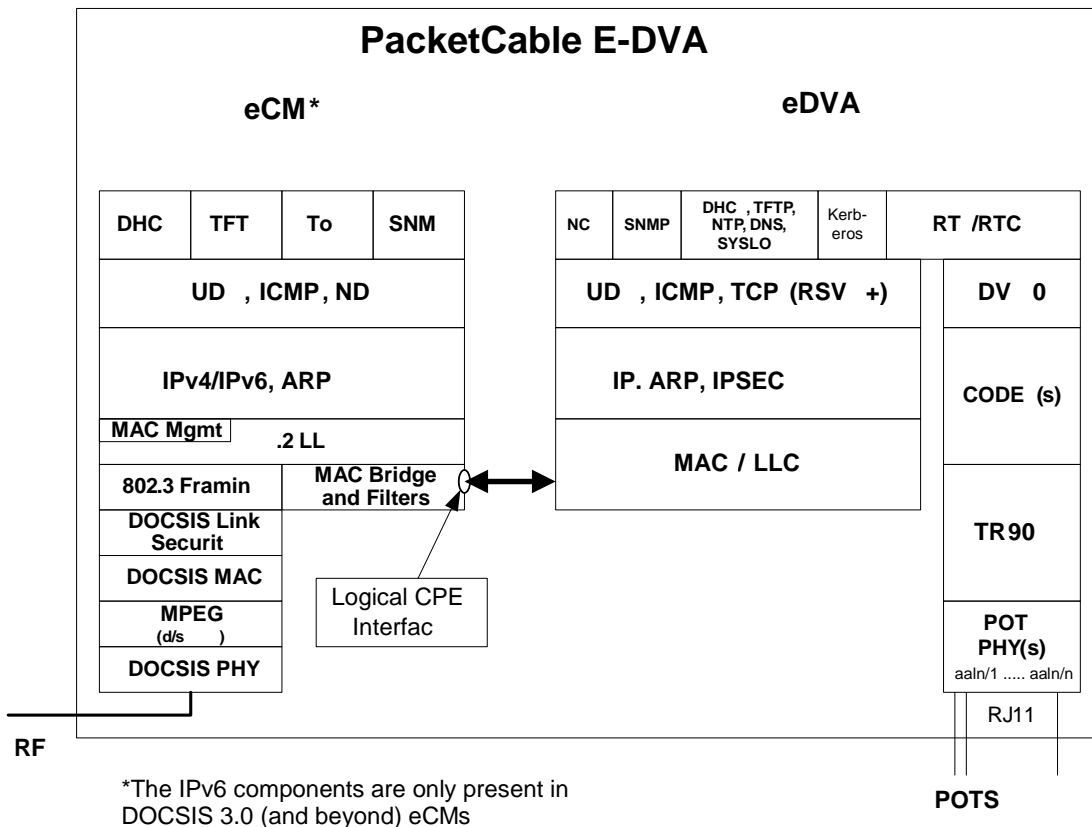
PacketCable E-DVA

eCM*

eDVA

DHC
TFT
To
SNM

UD , ICMP, ND

IPv4/IPv6, ARP

MAC Mgmt
.2 LL

802.3 Framin
MAC Bridge and Filters

DOCSIS Link Securit

DOCSIS MAC

MPEG (d/s )

DOCSIS PHY

NC
SNMP
DHC , TFTP, NTP, DNS, SYSLO
Kerberos
RT /RTC

UD , ICMP, TCP (RSV +)

DV 0

IP. ARP, IPSEC

CODE (s)

MAC / LLC

TR90

Logical CPE Interfac

POT PHY(s)
aaln/1 ..... aaln/n

RJ11

RF

*The IPv6 components are only present in DOCSIS 3.0 (and beyond) eCMs

POTS